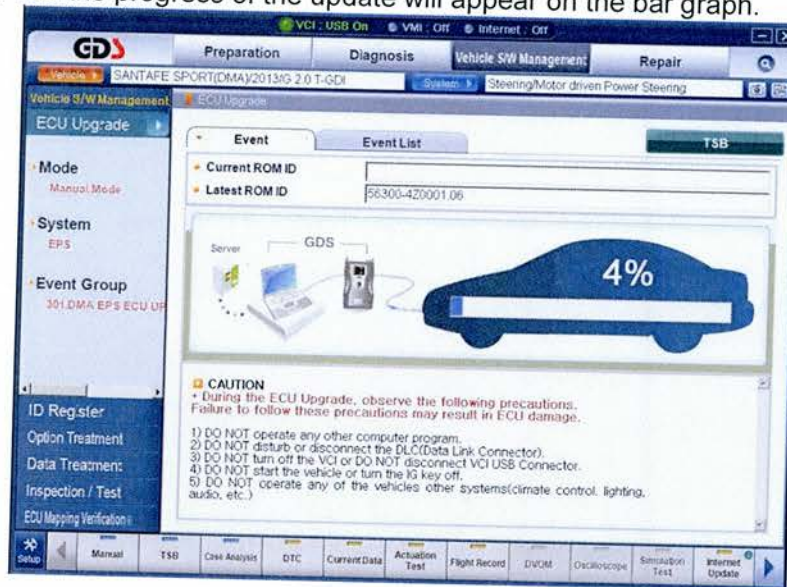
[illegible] progress of the update will appear on the bar graph.

VCI : USB On   VMI : Off   Internet : Off

GDS
Preparation
Diagnosis
Vehicle S/W Management
Repair

Vehicle
SANTAFE SPORT(DMA)/2013/G 2.0 T-GDI
System
Steering/Motor driven Power Steering

Vehicle S/W Management
ECU Upgrade

ECU Upgrade

Mode
Manual Mode

System
EPS

Event Group
301.DMA EPS ECU UP

Event
Event List
TSB

Current ROM ID
Latest ROM ID
56300-4Z0001.06

Server
GDS

4%

CAUTION
- During the ECU Upgrade, observe the following precautions. Failure to follow these precautions may result in ECU damage.

1) DO NOT operate any other computer program.
2) DO NOT disturb or disconnect the DLC(Data Link Connector).
3) DO NOT turn off the VCI or DO NOT disconnect VCI USB Connector.
4) DO NOT start the vehicle or turn the IG key off.
5) DO NOT operate any of the vehicles other systems(climate control, lighting, audio, etc.)

ID Register
Option Treatment
Data Treatment
Inspection / Test
ECU Mapping Verification

Setup
Manual
TSB
Case Analysis
DTC
Current Data
Actuation Test
Flight Record
DVOM
Oscilloscope
Simulation Test
Internet Update